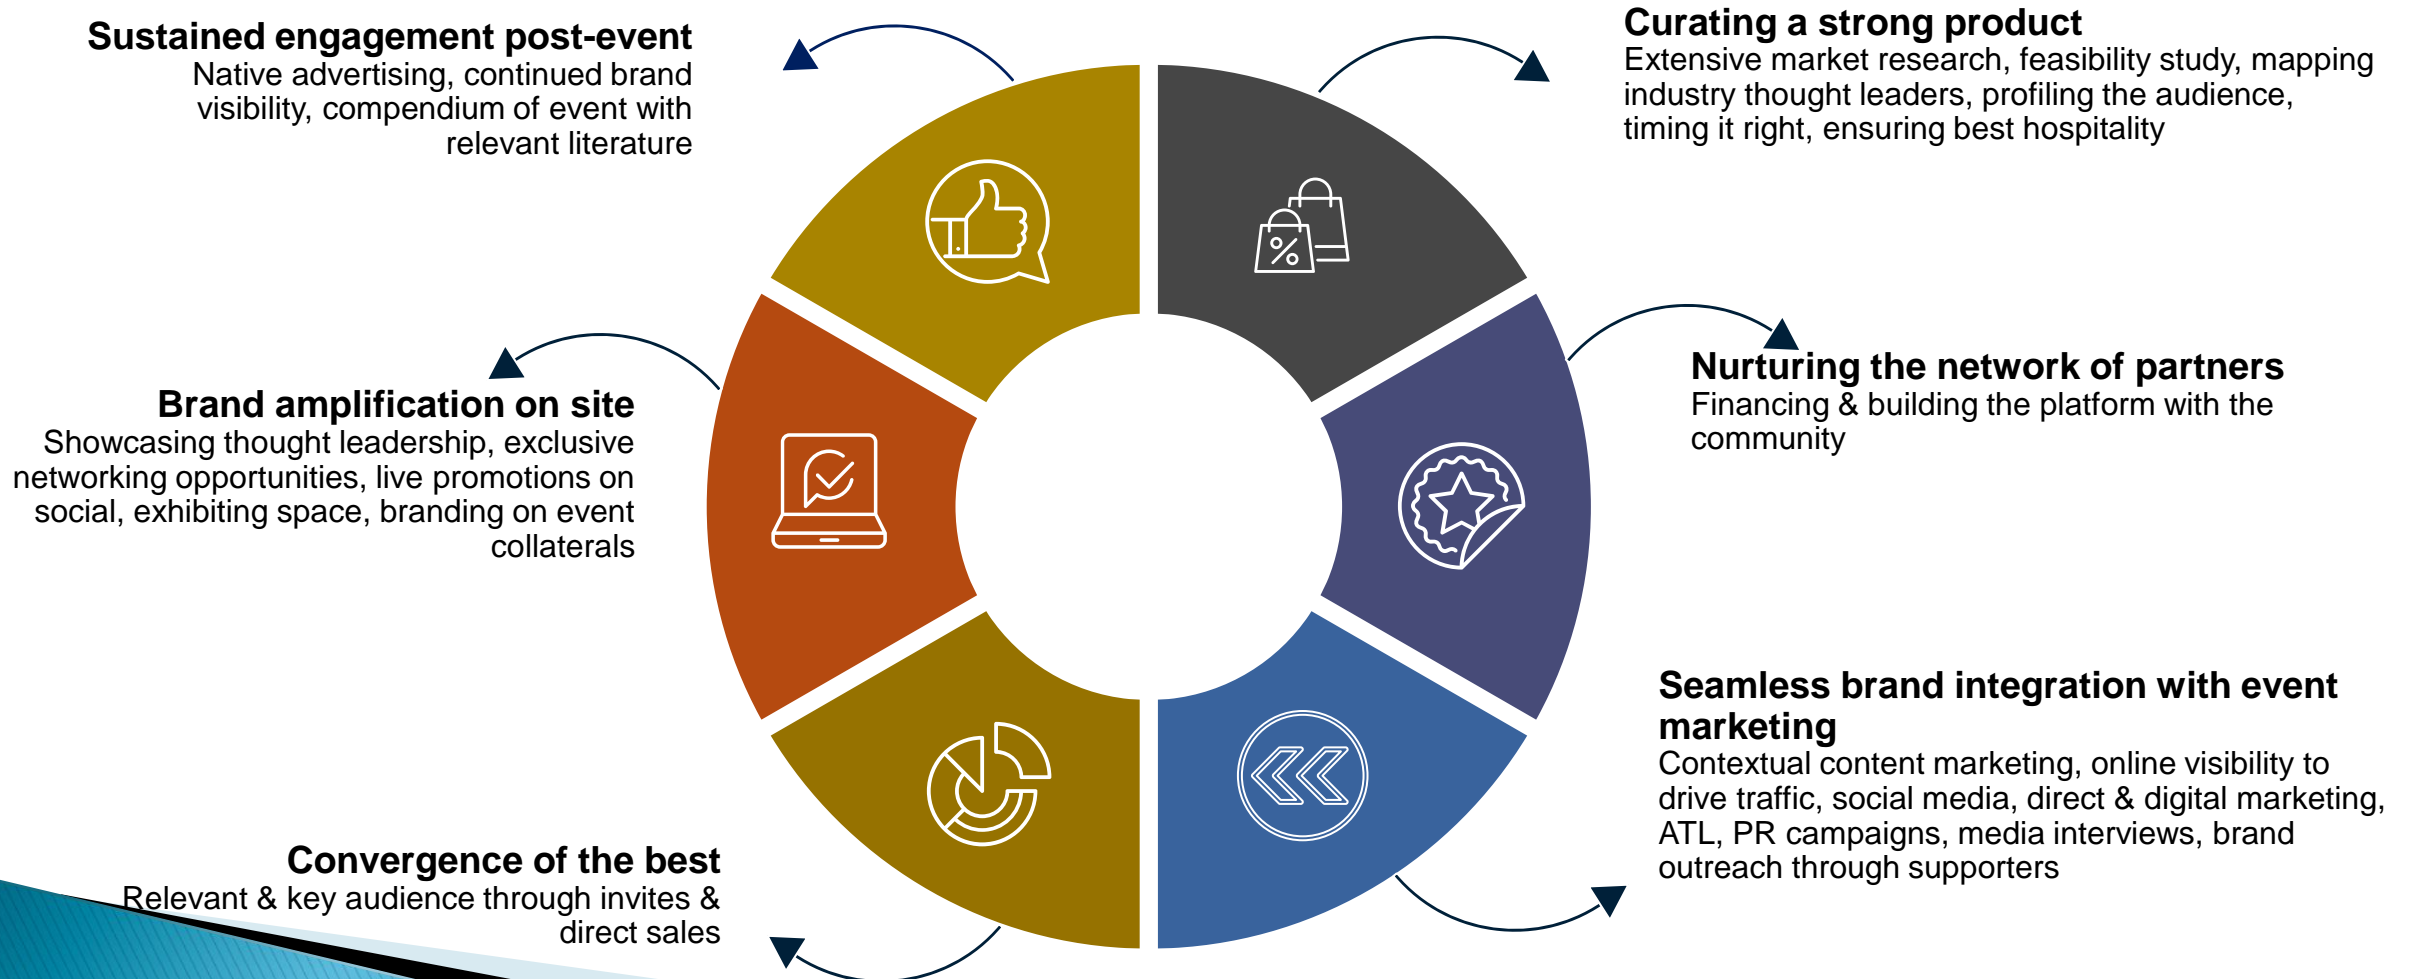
Sustained engagement post-event
Native advertising, continued brand visibility, compendium of event with relevant literature

Curating a strong product
Extensive market research, feasibility study, mapping industry thought leaders, profiling the audience, timing it right, ensuring best hospitality

Brand amplification on site
Showcasing thought leadership, exclusive networking opportunities, live promotions on social, exhibiting space, branding on event collaterals

Nurturing the network of partners
Financing & building the platform with the community

Seamless brand integration with event marketing
Contextual content marketing, online visibility to drive traffic, social media, direct & digital marketing, ATL, PR campaigns, media interviews, brand outreach through supporters

Convergence of the best
Relevant & key audience through invites & direct sales